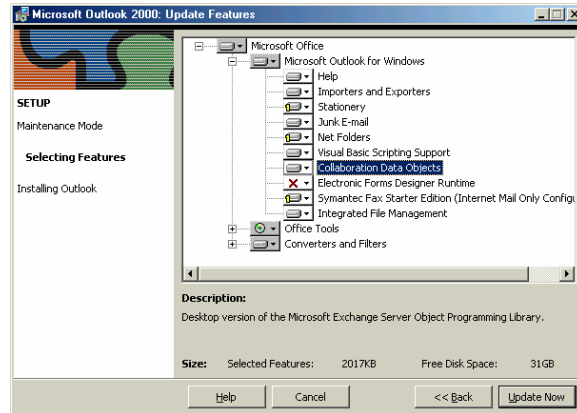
Microsoft Outlook 2000: Update Features

SETUP

Maintenance Mode

Selecting Features

Installing Outlook

Microsoft Office
Microsoft Outlook for Windows
Help
Importers and Exporters
Stationery
Junk E-mail
Net Folders
Visual Basic Scripting Support
Collaboration Data Objects
Electronic Forms Designer Runtime
Symantec Fax Starter Edition (Internet Mail Only Configu
Integrated File Management
Office Tools
Converters and Filters

Description:

Desktop version of the Microsoft Exchange Server Object Programming Library.

Size: Selected Features: 2017KB Free Disk Space: 31GB

Help Cancel << Back Update Now